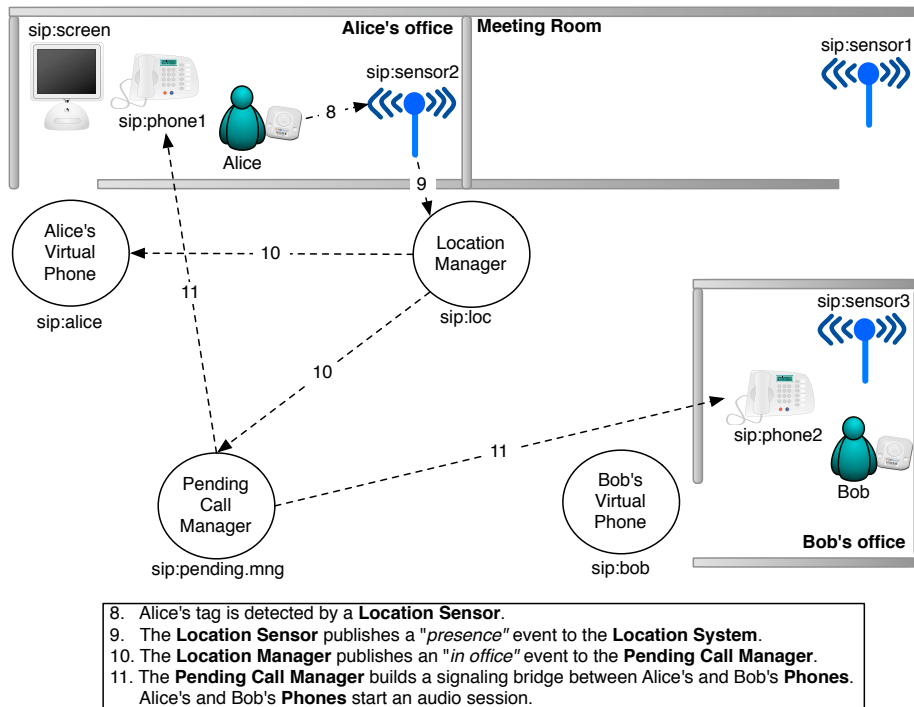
sip:screen

Alice's office

Meeting Room

sip:sensor1

sip:sensor2

sip:phone1

8

Alice

9

Alice's Virtual Phone

10

Location Manager

sip:alice

11

sip:loc

sip:sensor3

10

sip:phone2

11

Pending Call Manager

Bob's Virtual Phone

Bob

Bob's office

sip:pending.mng

sip:bob

8. Alice's tag is detected by a **Location Sensor**.
9. The **Location Sensor** publishes a "*presence*" event to the **Location System**.
10. The **Location Manager** publishes an "*in office*" event to the **Pending Call Manager**.
11. The **Pending Call Manager** builds a signaling bridge between Alice's and Bob's **Phones**. Alice's and Bob's **Phones** start an audio session.